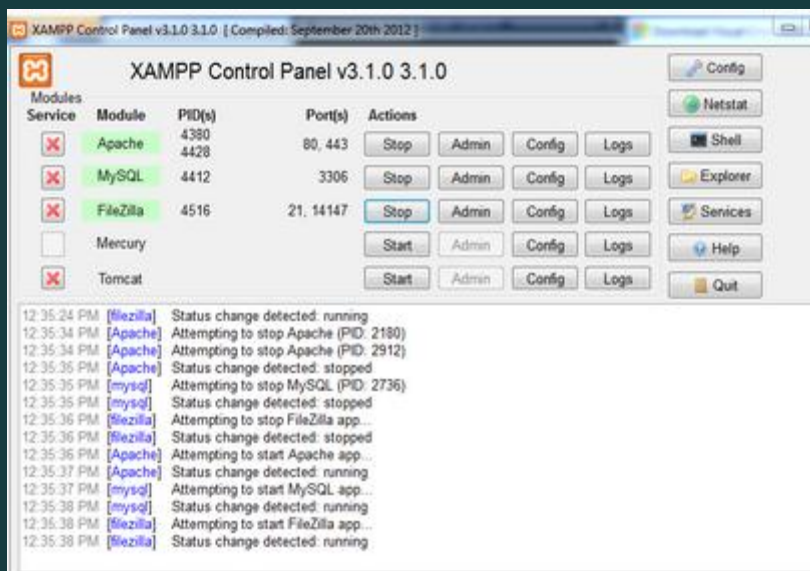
XAMPP Control Panel v3.1.0 3.1.0 [ Compiled: September 20th 2012 ]

XAMPP Control Panel v3.1.0 3.1.0

Config

Netstat

Shell

Explorer

Services

Help

Quit

Modules

| Service | Module | PID(s) | Port(s) | Actions | | | |
|---|---|---|---|---|---|---|---|
| | Apache | 4380 4428 | 80, 443 | Stop | Admin | Config | Logs |
| | MySQL | 4412 | 3306 | Stop | Admin | Config | Logs |
| | FileZilla | 4516 | 21, 14147 | Stop | Admin | Config | Logs |
| | Mercury | | | Start | Admin | Config | Logs |
| | Tomcat | | | Start | Admin | Config | Logs |

12:35:24 PM [filezilla] Status change detected: running
12:35:34 PM [Apache] Attempting to stop Apache (PID: 2180)
12:35:34 PM [Apache] Attempting to stop Apache (PID: 2912)
12:35:35 PM [Apache] Status change detected: stopped
12:35:35 PM [mysql] Attempting to stop MySQL (PID: 2736)
12:35:35 PM [mysql] Status change detected: stopped
12:35:36 PM [filezilla] Attempting to stop FileZilla app...
12:35:36 PM [filezilla] Status change detected: stopped
12:35:36 PM [Apache] Attempting to start Apache app...
12:35:37 PM [Apache] Status change detected: running
12:35:37 PM [mysql] Attempting to start MySQL app...
12:35:38 PM [mysql] Status change detected: running
12:35:38 PM [filezilla] Attempting to start FileZilla app...
12:35:38 PM [filezilla] Status change detected: running